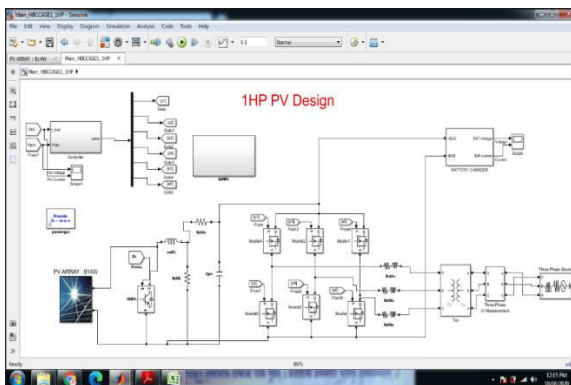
Main_HBCCASE1_1HP - Simulink

File Edit View Display Diagram Simulation Analysis Code Tools Help

0.1 Normal

PV ARRAY : 814W Main_HBCCASE1_1HP

Main_HBCCASE1_1HP

1HP PV Design

Controller

Scope1

BATTERY CHARGER

PV ARRAY : 814W

Three-Phase V-I Measurement

Tfm

Ready 88%

12:51 PM